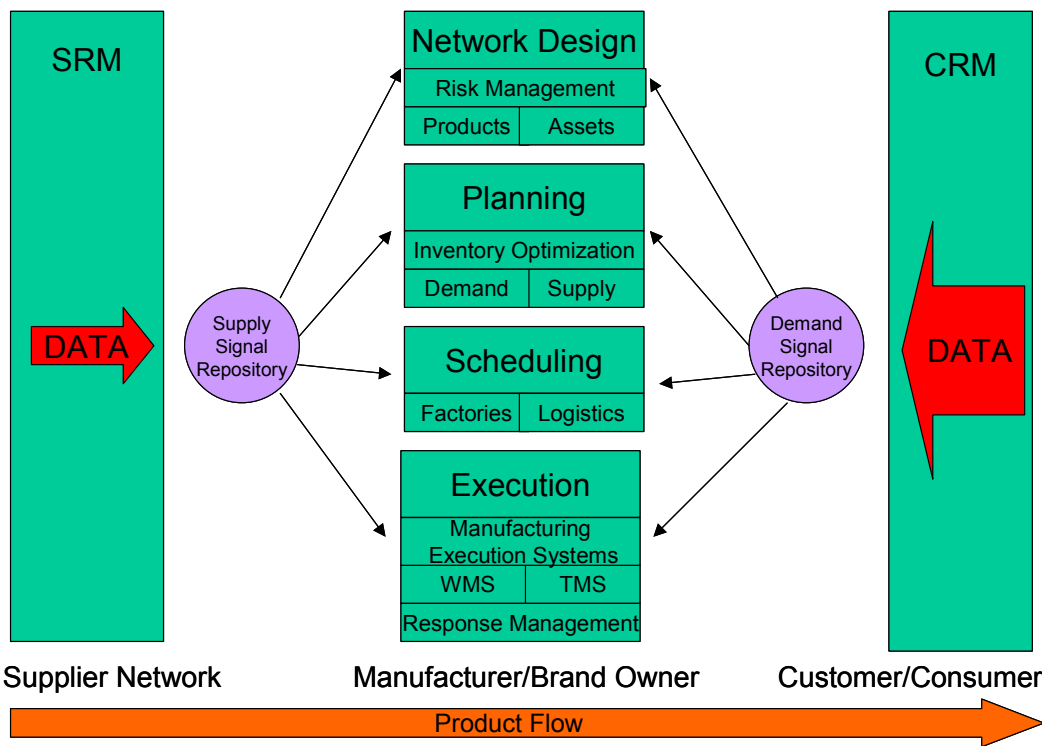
SRM

DATA

Supply Signal Repository

Network Design

Risk Management

Products | Assets

Planning

Inventory Optimization

Demand | Supply

Scheduling

Factories | Logistics

Execution

Manufacturing Execution Systems

WMS | TMS

Response Management

Demand Signal Repository

CRM

DATA

Supplier Network

Manufacturer/Brand Owner

Customer/Consumer

Product Flow